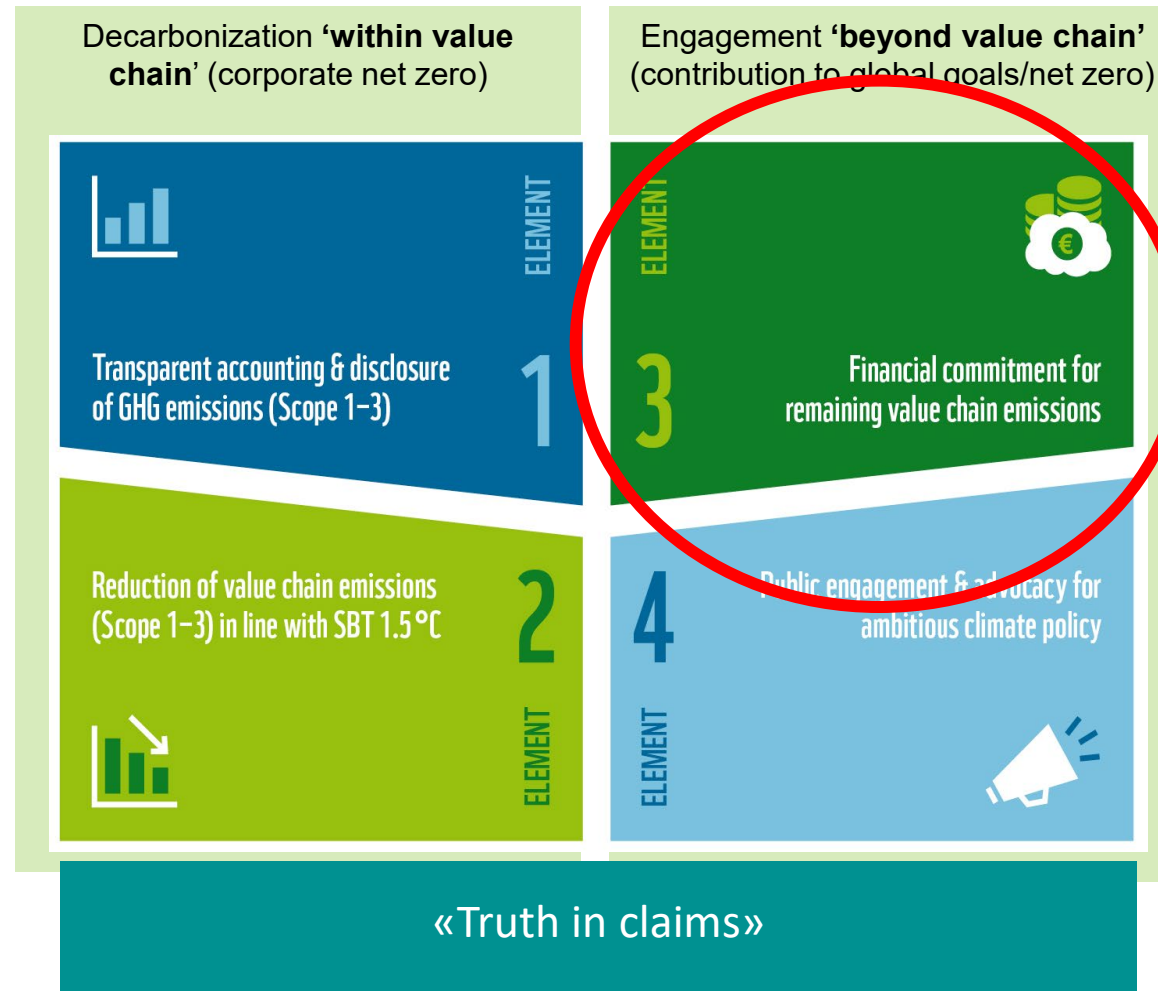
Decarbonization **'within value chain'** (corporate net zero)

Engagement **'beyond value chain'** (contribution to global goals/net zero)

ELEMENT

1

Transparent accounting & disclosure of GHG emissions (Scope 1–3)

ELEMENT

3

Financial commitment for remaining value chain emissions

€

2

Reduction of value chain emissions (Scope 1–3) in line with SBT 1.5 °C

ELEMENT

4

Public engagement & advocacy for ambitious climate policy

ELEMENT

«Truth in claims»